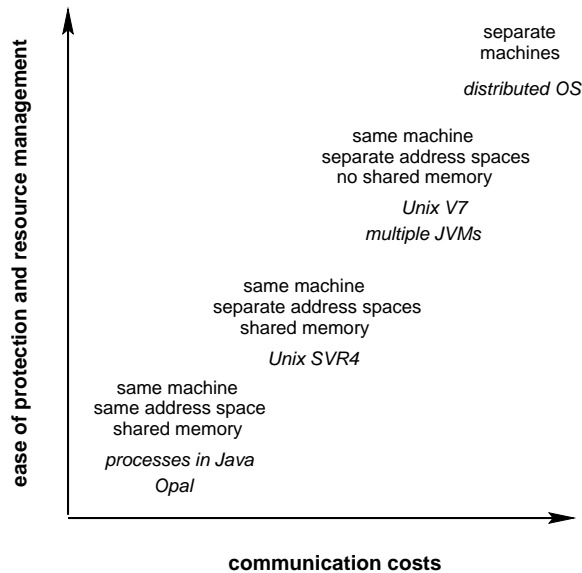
ease of protection and resource management

separate machines

distributed OS

same machine
separate address spaces
no shared memory

Unix V7

multiple JVMs

same machine
separate address spaces
shared memory

Unix SVR4

same machine
same address space
shared memory

processes in Java

Opal

communication costs